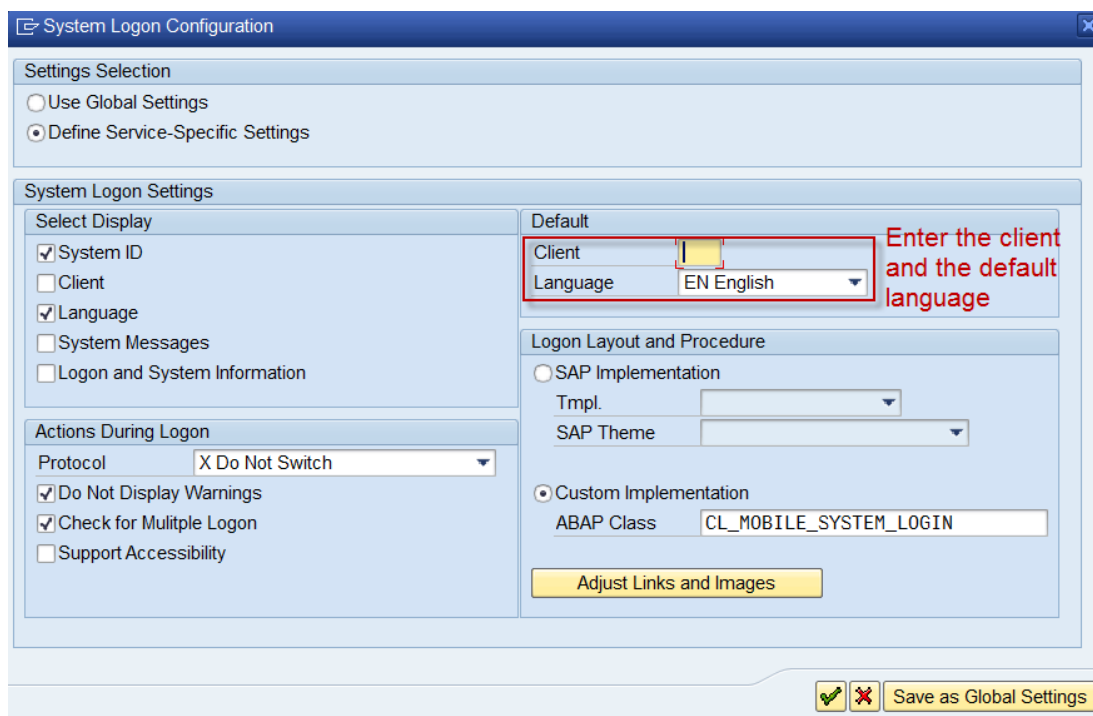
System Logon Configuration

Settings Selection

Use Global Settings

Define Service-Specific Settings

System Logon Settings

Select Display

System ID

Client

Language

System Messages

Logon and System Information

Default

Client

Language EN English

Enter the client and the default language

Logon Layout and Procedure

SAP Implementation

Tmpl.

SAP Theme

Custom Implementation

ABAP Class CL_MOBILE_SYSTEM_LOGIN

Adjust Links and Images

Actions During Logon

Protocol X Do Not Switch

Do Not Display Warnings

Check for Mulitple Logon

Support Accessibility

Save as Global Settings